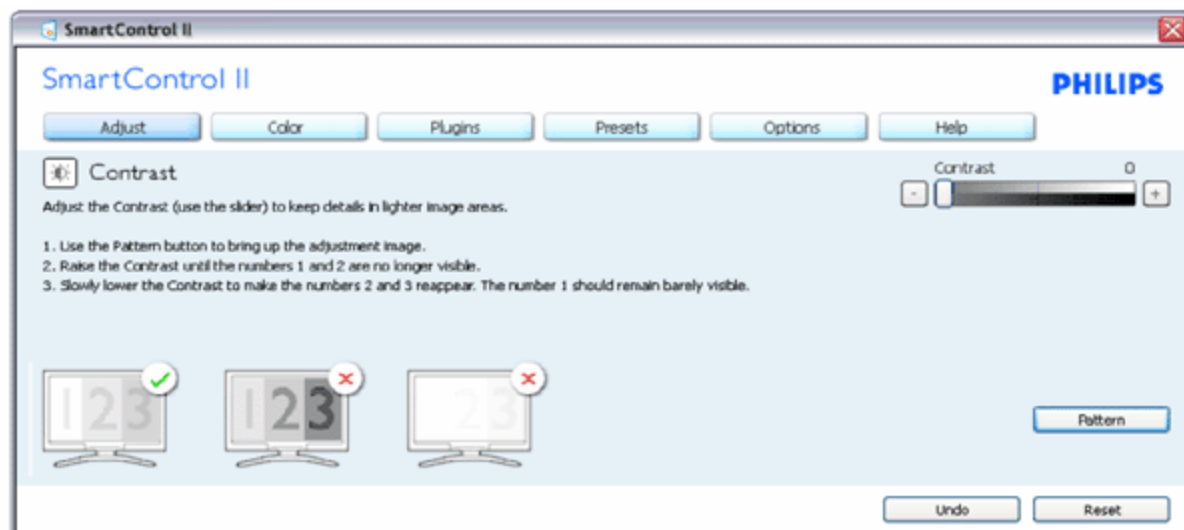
SmartControl II

SmartControl II

PHILIPS

Adjust Color Plugins Presets Options Help

Contrast

Adjust the Contrast (use the slider) to keep details in lighter image areas.

1. Use the Pattern button to bring up the adjustment image.
2. Raise the Contrast until the numbers 1 and 2 are no longer visible.
3. Slowly lower the Contrast to make the numbers 2 and 3 reappear. The number 1 should remain barely visible.

Contrast 0

-

+

1 2 3

1 2 3

2 3

Pattern

Undo

Reset